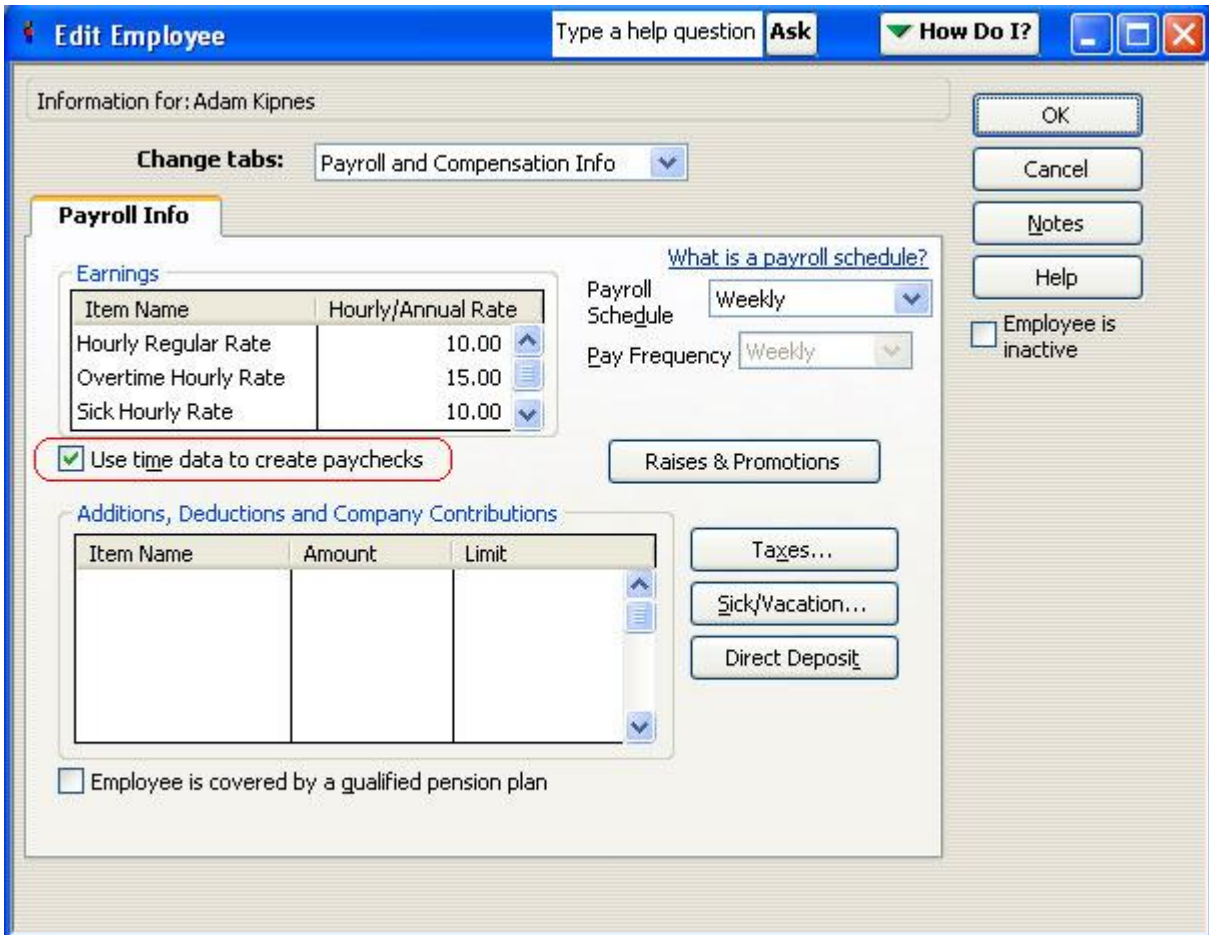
Edit Employee

Type a help question Ask

How Do I?

Information for: Adam Kipnes

OK

Cancel

Notes

Help

Employee is inactive

Change tabs: Payroll and Compensation Info

Payroll Info

What is a payroll schedule?

Earnings

| Item Name | Hourly/Annual Rate |
|---|---|
| Hourly Regular Rate | 10.00 |
| Overtime Hourly Rate | 15.00 |
| Sick Hourly Rate | 10.00 |

Payroll Schedule Weekly

Pay Frequency Weekly

Use time data to create paychecks

Raises & Promotions

Additions, Deductions and Company Contributions

| Item Name | Amount | Limit |
|---|---|---|
| | | |

Taxes...

Sick/Vacation...

Direct Deposit

Employee is covered by a qualified pension plan